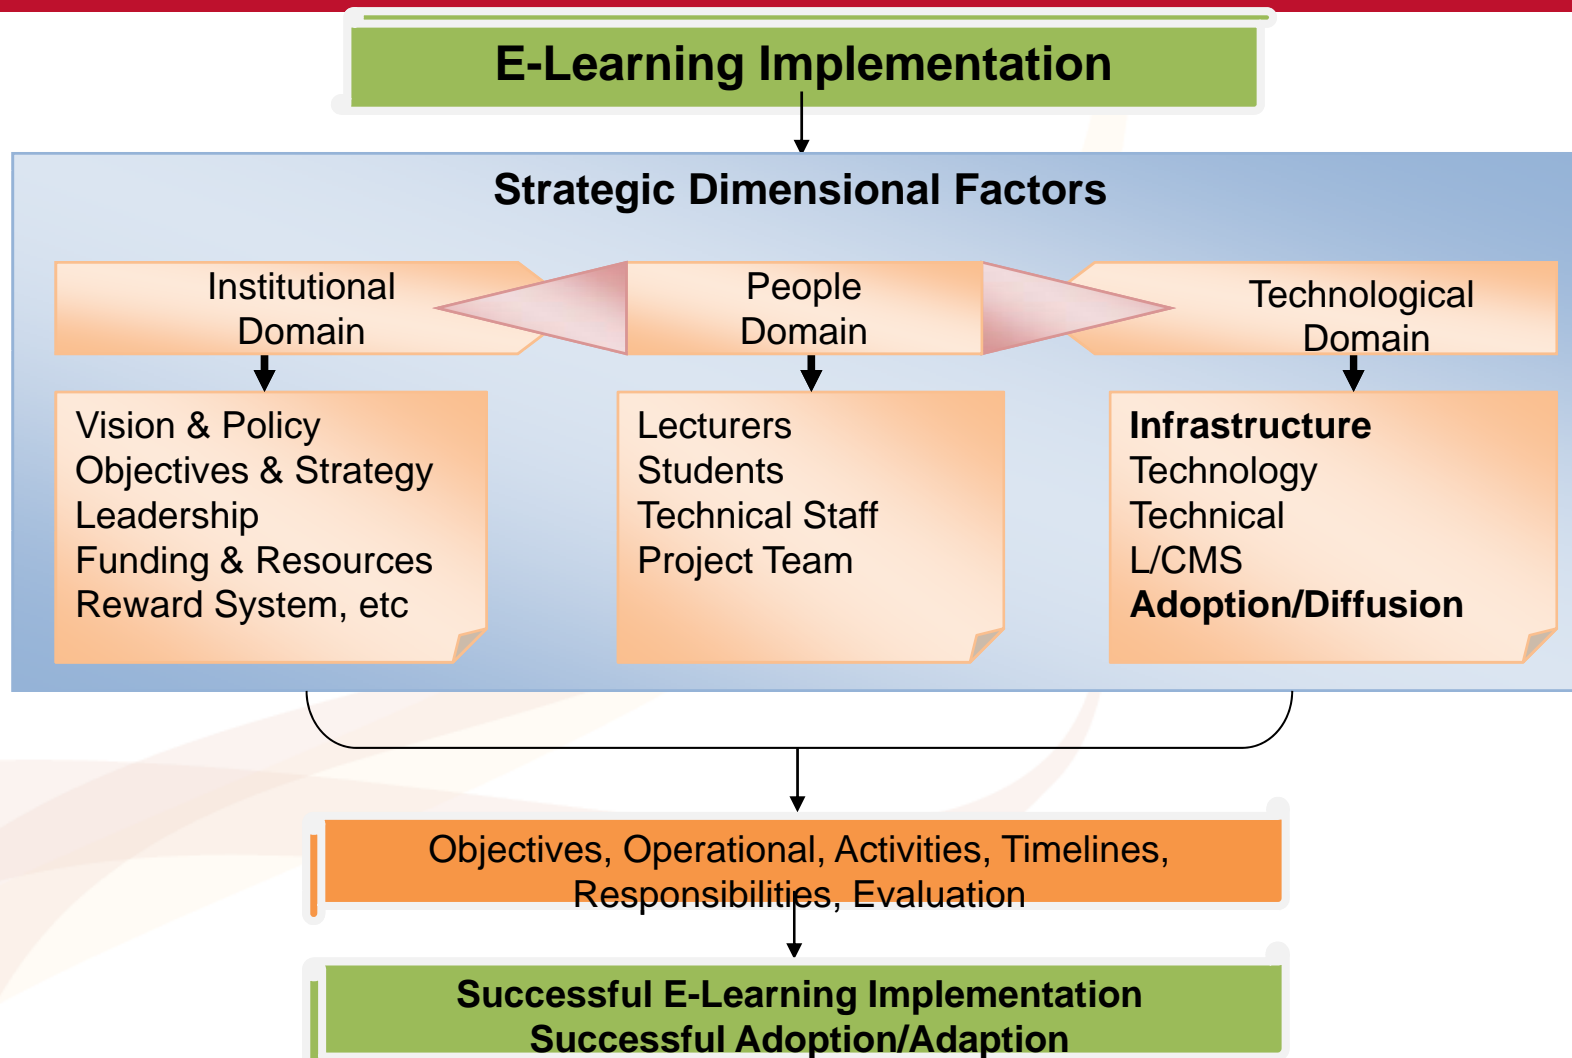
E-Learning Implementation

Strategic Dimensional Factors

Institutional Domain

People Domain

Technological Domain

Vision & Policy
Objectives & Strategy
Leadership
Funding & Resources
Reward System, etc

Lecturers
Students
Technical Staff
Project Team

Infrastructure
Technology
Technical
L/CMS
Adoption/Diffusion

Objectives, Operational, Activities, Timelines, Responsibilities, Evaluation

Successful E-Learning Implementation
Successful Adoption/Adaption